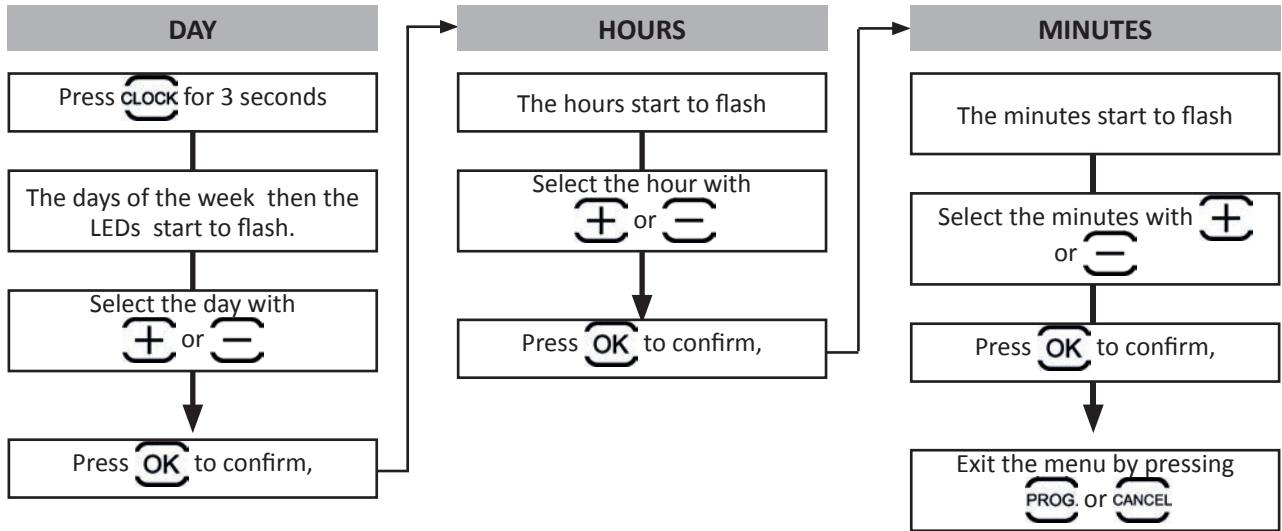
DAY

Press CLOCK for 3 seconds

The days of the week then the LEDs start to flash.

Select the day with + or −

Press OK to confirm,

HOURS

The hours start to flash

Select the hour with + or −

Press OK to confirm,

MINUTES

The minutes start to flash

Select the minutes with + or −

Press OK to confirm,

Exit the menu by pressing PROG. or CANCEL